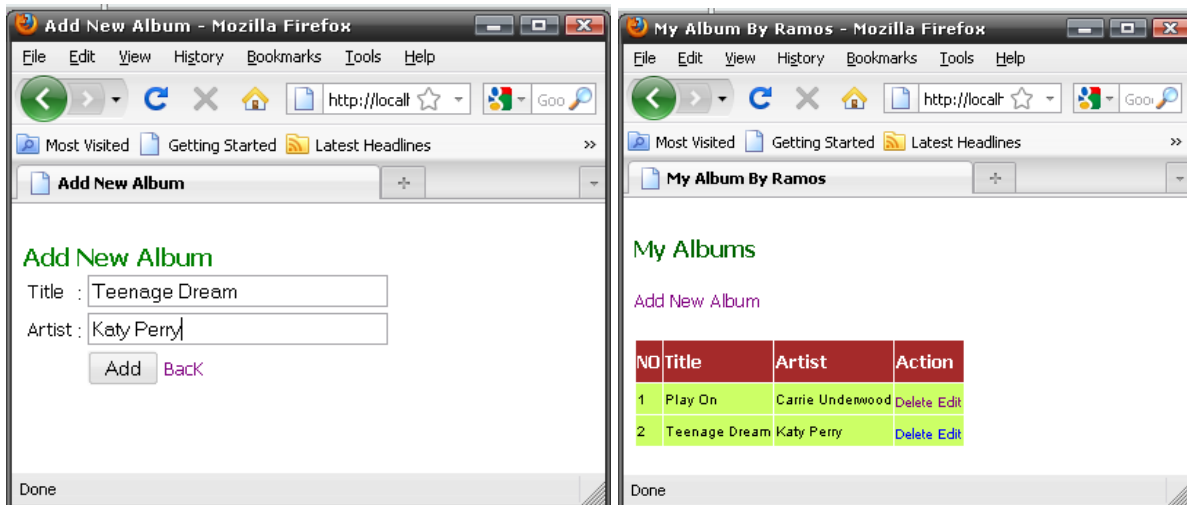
Add New Album - Mozilla Firefox

File Edit View History Bookmarks Tools Help

http://localh

Goo

Most Visited Getting Started Latest Headlines »

Add New Album

Add New Album

Title : Teenage Dream

Artist : Katy Perry

Add BacK

Done

My Album By Ramos - Mozilla Firefox

File Edit View History Bookmarks Tools Help

http://localh

Goo

Most Visited Getting Started Latest Headlines »

My Album By Ramos

My Albums

Add New Album

| NO | Title | Artist | Action |
|---|---|---|---|
| 1 | Play On | Carrie Underwood | Delete Edit |
| 2 | Teenage Dream | Katy Perry | Delete Edit |

Done